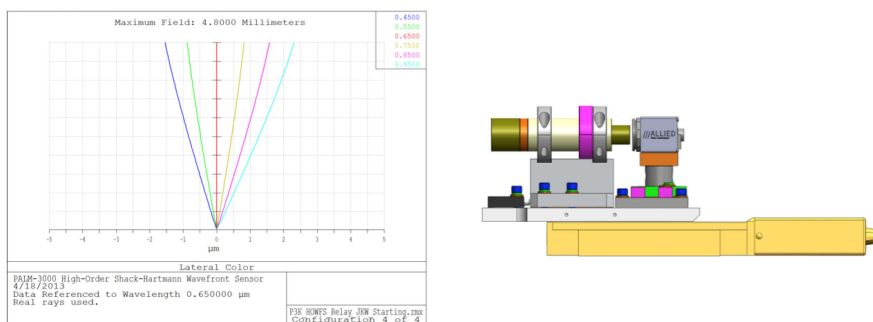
Maximum Field: 4.8000 Millimeters

0.4500
0.5500
0.6500
0.7500
0.8500
0.9500

-5 -4 -3 -2 -1 0 1 2 3 4 5
µm

Lateral Color

PALM-3000 High-Order Shack-Hartmann Wavefront Sensor
4/18/2013
Data Referenced to Wavelength 0.650000 µm
Real rays used.

P3K HOWFS Relay JKW Starting.zmx
Configuration 4 of 4

///ALLIED